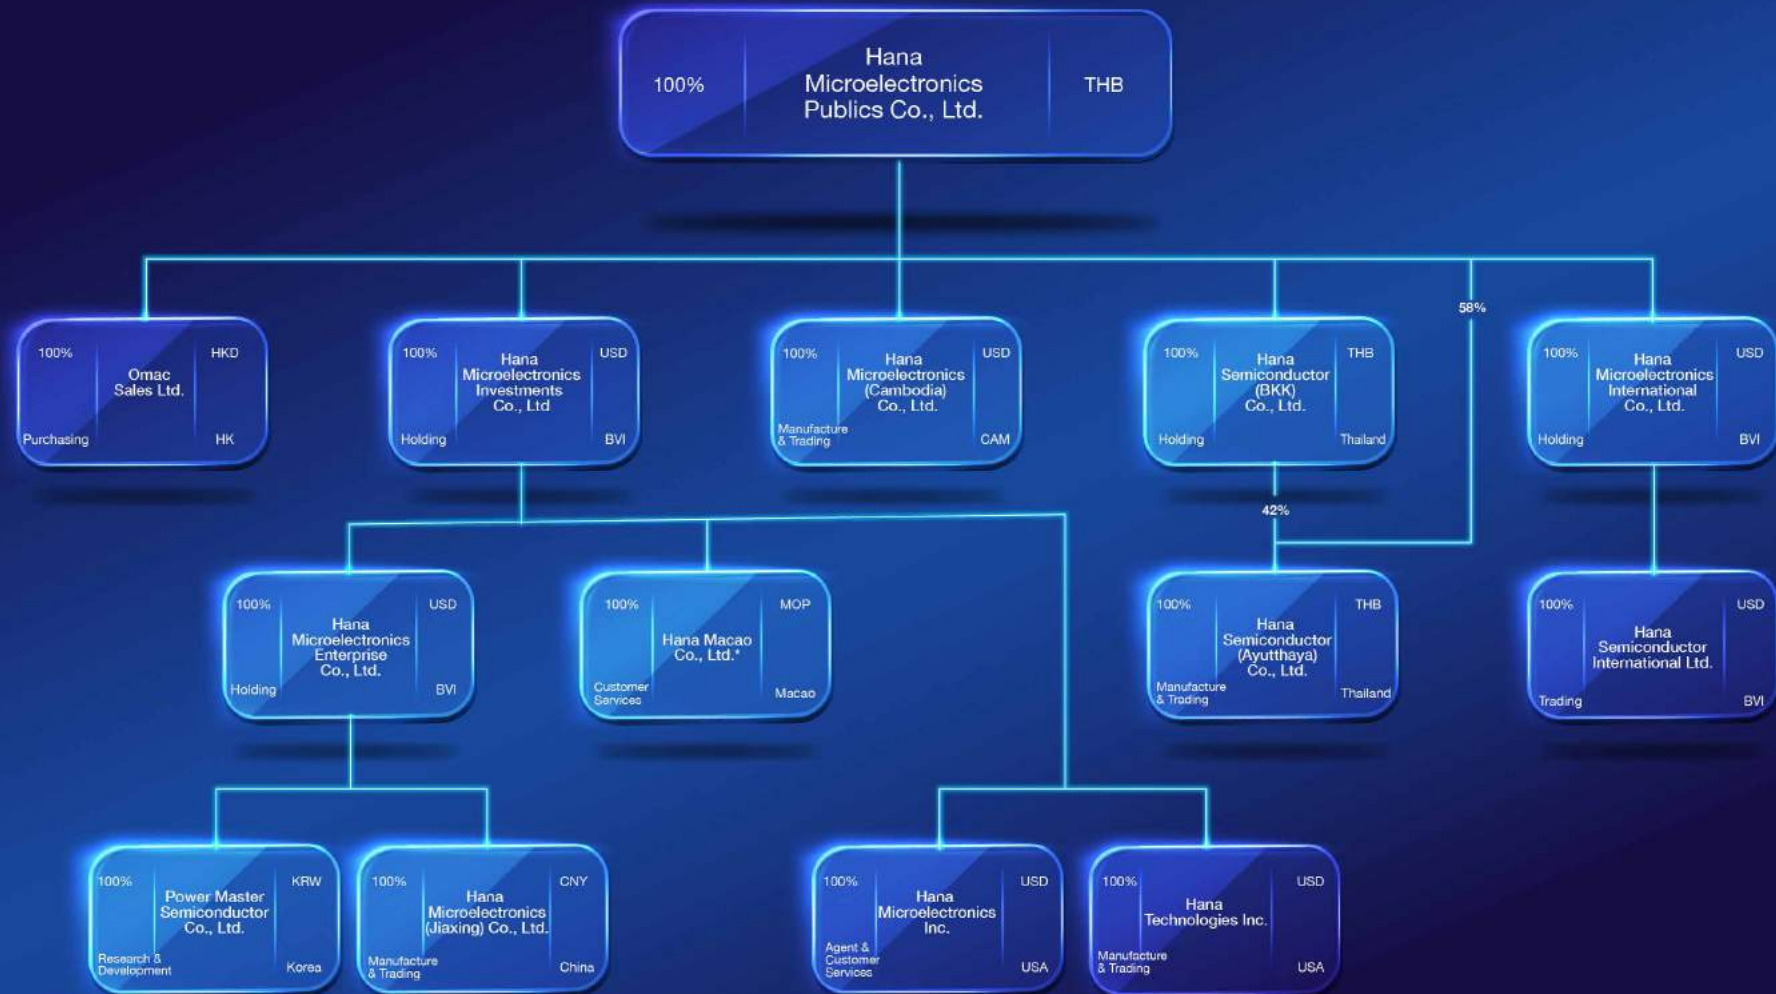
100%
Hana Microelectronics Publics Co., Ltd.
THB

100%
HKD
Omac Sales Ltd.
Purchasing
HK

100%
USD
Hana Microelectronics Investments Co., Ltd
Holding
BVI

100%
USD
Hana Microelectronics (Cambodia) Co., Ltd.
Manufacture & Trading
CAM

100%
THB
Hana Semiconductor (BKK) Co., Ltd.
Holding
Thailand

58%

100%
USD
Hana Microelectronics International Co., Ltd.
Holding
BVI

42%

100%
USD
Hana Microelectronics Enterprise Co., Ltd.
Holding
BVI

100%
MOP
Hana Macao Co., Ltd.*
Customer Services
Macao

100%
THB
Hana Semiconductor (Ayutthaya) Co., Ltd.
Manufacture & Trading
Thailand

100%
USD
Hana Semiconductor International Ltd.
Trading
BVI

100%
KRW
Power Master Semiconductor Co., Ltd.
Research & Development
Korea

100%
CNY
Hana Microelectronics (Jiaxing) Co., Ltd.
Manufacture & Trading
China

100%
USD
Hana Microelectronics Inc.
Agent & Customer Services
USA

100%
USD
Hana Technologies Inc.
Manufacture & Trading
USA